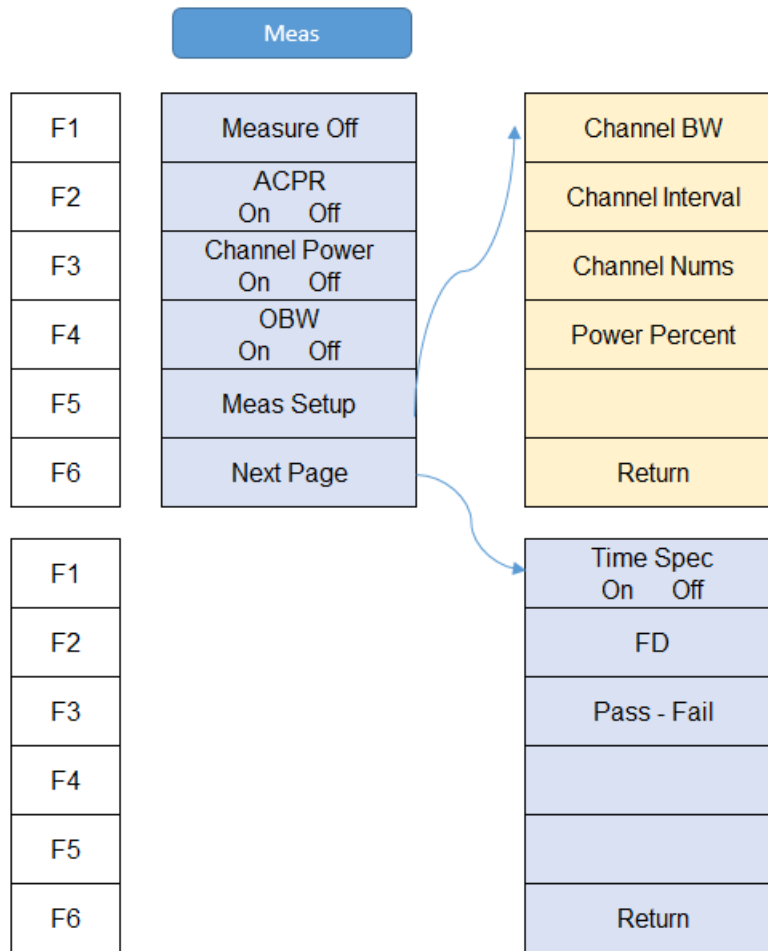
Meas

| F1 | Measure Off |
|---|---|
| F2 | ACPR On Off |
| F3 | Channel Power On Off |
| F4 | OBW On Off |
| F5 | Meas Setup |
| F6 | Next Page |

Channel BW
Channel Interval
Channel Nums
Power Percent

Return

| F1 | Time Spec On Off |
|---|---|
| F2 | FD |
| F3 | Pass - Fail |
| F4 | |
| F5 | |
| F6 | Return |